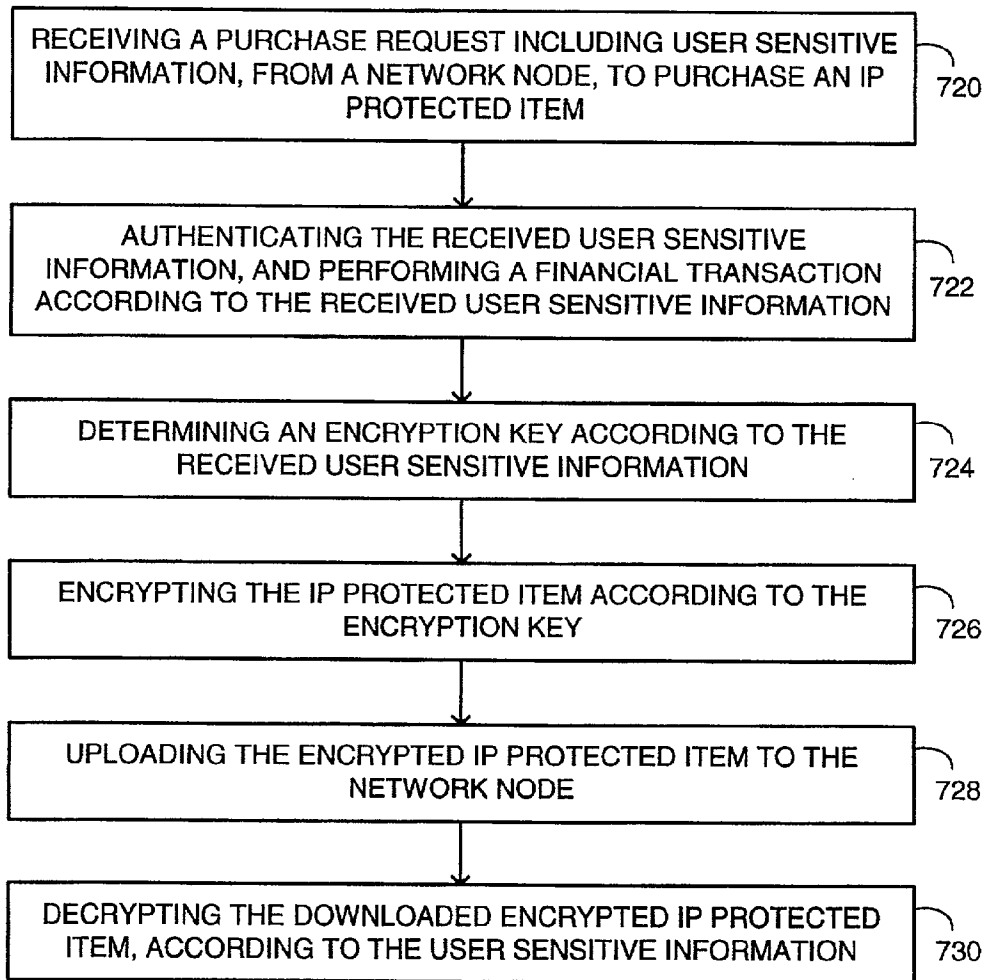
RECEIVING A PURCHASE REQUEST INCLUDING USER SENSITIVE INFORMATION, FROM A NETWORK NODE, TO PURCHASE AN IP PROTECTED ITEM

720

AUTHENTICATING THE RECEIVED USER SENSITIVE INFORMATION, AND PERFORMING A FINANCIAL TRANSACTION ACCORDING TO THE RECEIVED USER SENSITIVE INFORMATION

722

DETERMINING AN ENCRYPTION KEY ACCORDING TO THE RECEIVED USER SENSITIVE INFORMATION

724

ENCRYPTING THE IP PROTECTED ITEM ACCORDING TO THE ENCRYPTION KEY

726

UPLOADING THE ENCRYPTED IP PROTECTED ITEM TO THE NETWORK NODE

728

DECRYPTING THE DOWNLOADED ENCRYPTED IP PROTECTED ITEM, ACCORDING TO THE USER SENSITIVE INFORMATION

730